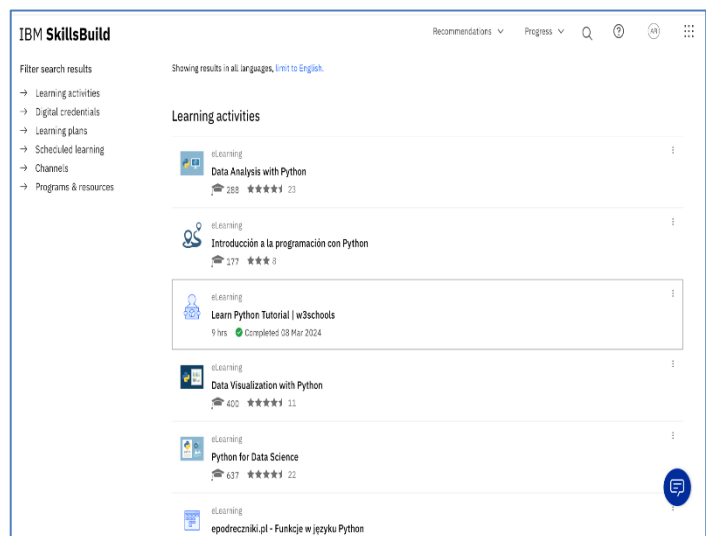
IBM SkillsBuild

Recommendations ∨ Progress ∨

AR

Filter search results

→ Learning activities
→ Digital credentials
→ Learning plans
→ Scheduled learning
→ Channels
→ Programs & resources

Showing results in all languages, limit to English.

Learning activities

eLearning
Data Analysis with Python
288 ★★★★ 23

eLearning
Introducción a la programación con Python
177 ★★★ 8

eLearning
Learn Python Tutorial | w3schools
9 hrs Completed 08 Mar 2024

eLearning
Data Visualization with Python
400 ★★★★ 11

eLearning
Python for Data Science
637 ★★★★ 22

eLearning
epodreczniki.pl - Funkcje w języku Python